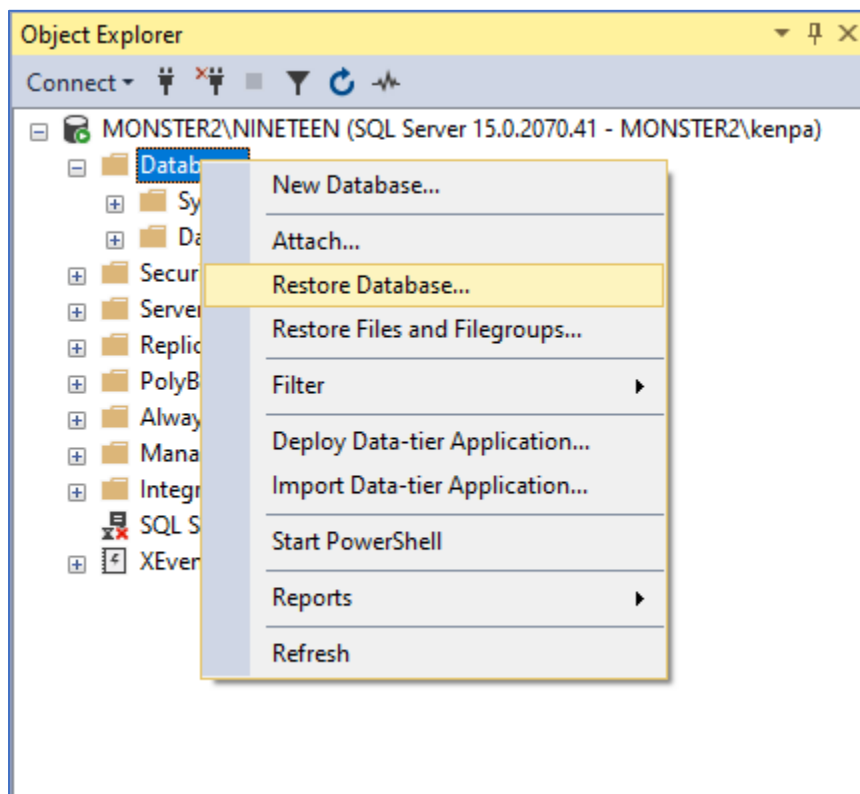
Object Explorer

Connect

MONSTER2\NINETEEN (SQL Server 15.0.2070.41 - MONSTER2\kenpa)

Datab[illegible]

Sy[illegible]

Da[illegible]

Secur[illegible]

Server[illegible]

Replic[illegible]

PolyB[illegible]

Alway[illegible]

Mana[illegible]

Integr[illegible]

SQL S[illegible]

XEven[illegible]

New Database...

Attach...

Restore Database...

Restore Files and Filegroups...

Filter

Deploy Data-tier Application...

Import Data-tier Application...

Start PowerShell

Reports

Refresh